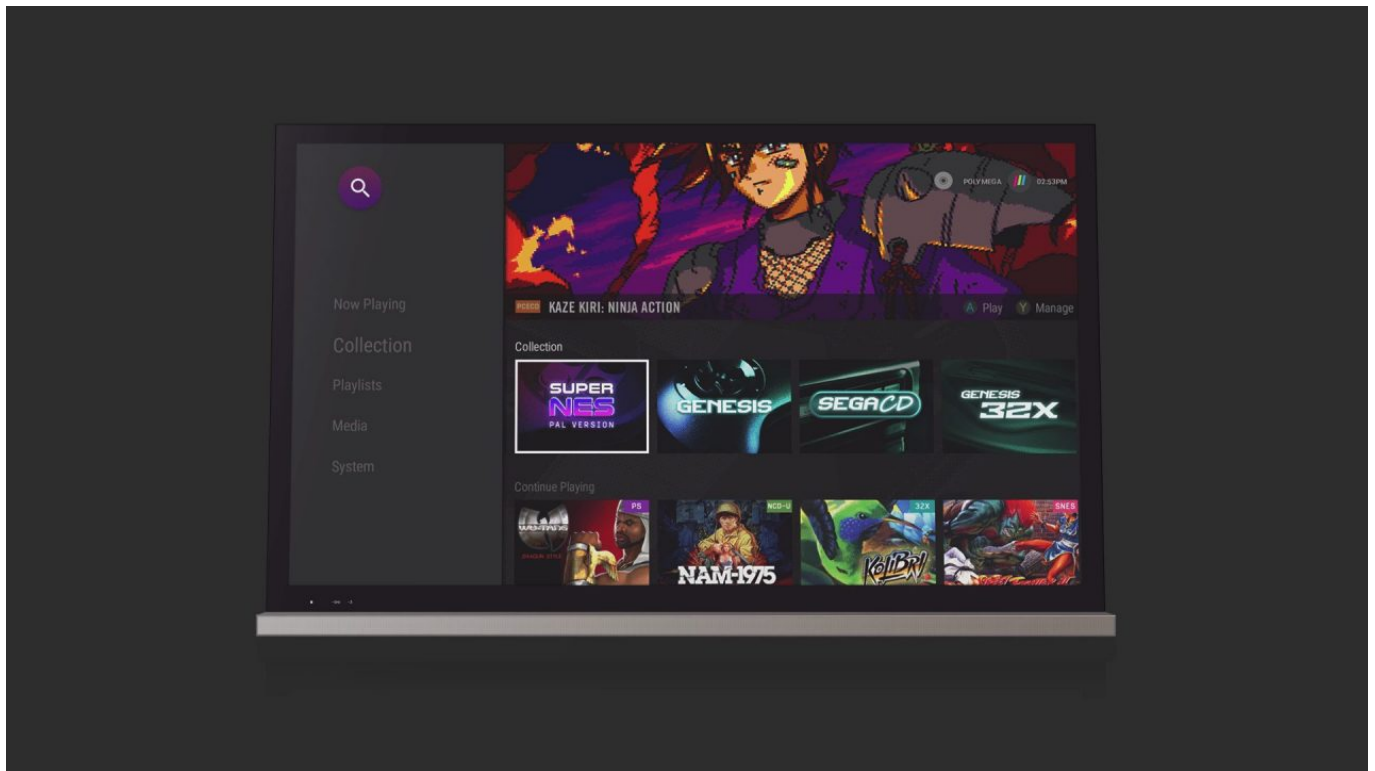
POLYMEGA 02:53PM

Now Playing

Collection

Playlists

Media

System

PCECD KAZE KIRI: NINJA ACTION

A Play Y Manage

Collection

SUPER NES PAL VERSION

GENESIS

SEGA CD

GENESIS 32X

Continue Playing

PS

WU-TANG

SHAOLIN STYLE

NCD-U

NAM-1975

32X

KOLIBRI

SNES